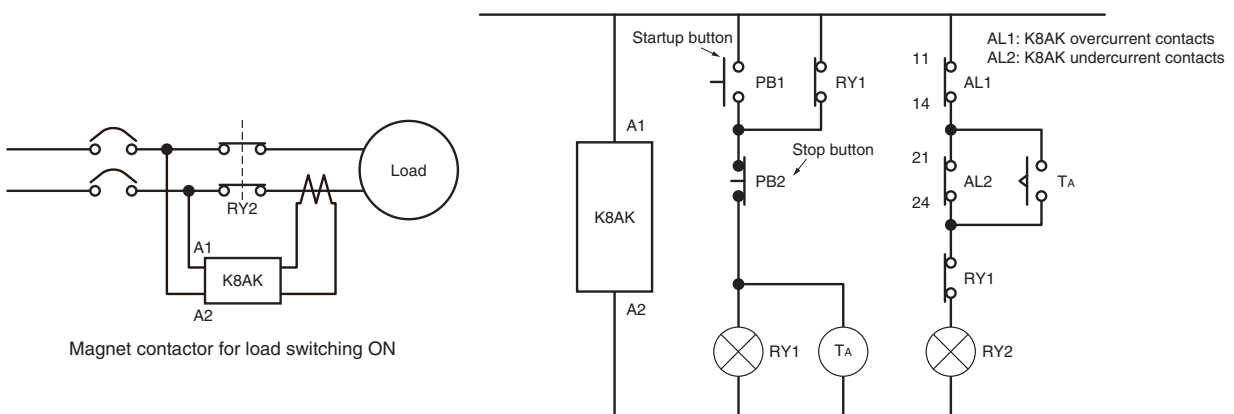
Load

RY2

A1

K8AK

A2

Magnet contactor for load switching ON

Startup button

PB1

RY1

A1

Stop button

PB2

K8AK

A2

RY1

TA

AL1: K8AK overcurrent contacts
AL2: K8AK undercurrent contacts

11

AL1

14

21

AL2

TA

24

RY1

RY2